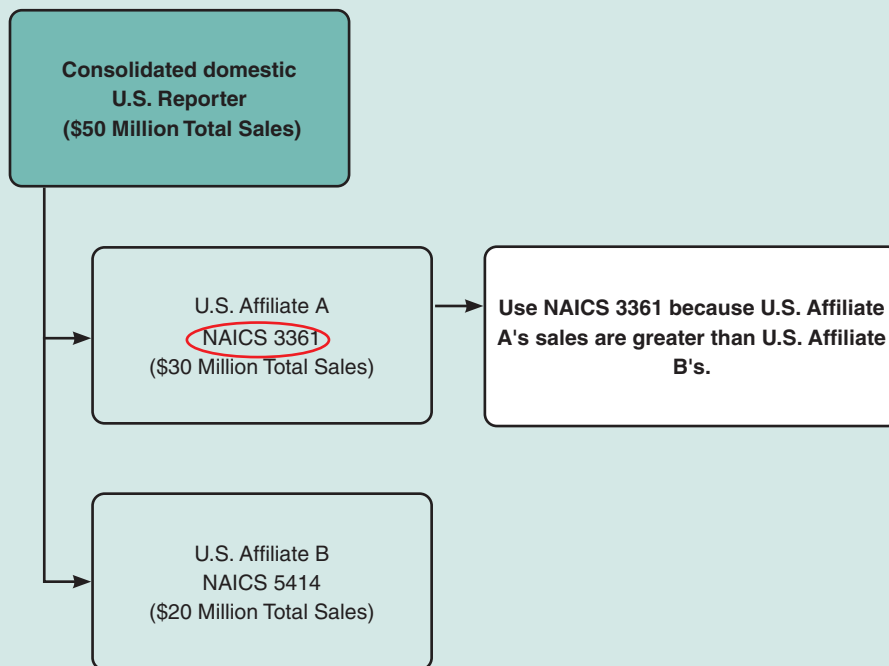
Consolidated domestic U.S. Reporter ($50 Million Total Sales)

U.S. Affiliate A
NAICS 3361
($30 Million Total Sales)

Use NAICS 3361 because U.S. Affiliate A's sales are greater than U.S. Affiliate B's.

U.S. Affiliate B
NAICS 5414
($20 Million Total Sales)